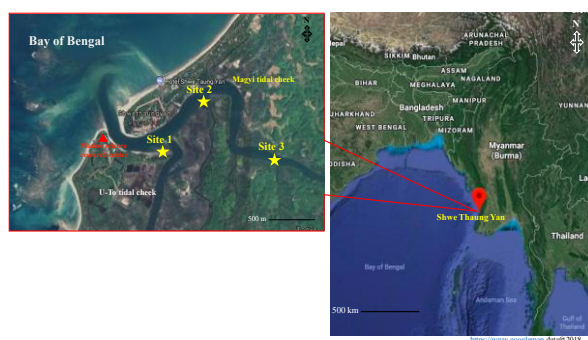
Bay of Bengal

N

Ngwe Shwe Taung Yan

Magyi tidal creek

Site 2

Site 1

Site 3

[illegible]

U-To tidal creek

500 m

N

SIKKIM Bhutan

ARUNACHAL PRADESH

Nepal

BIHAR

ASSAM

NAGALAND

MEGHALAYA

JHARKHAND

Bangladesh

MANIPUR

WEST BENGAL

TRIPURA

MIZORAM

YUNNAN

ODISHA

Myanmar (Burma)

Shwe Thaung Yan

Thailand

Bay of Bengal

Andaman Sea

500 km

Gulf of Thailand

https://www.googlemap data@2018